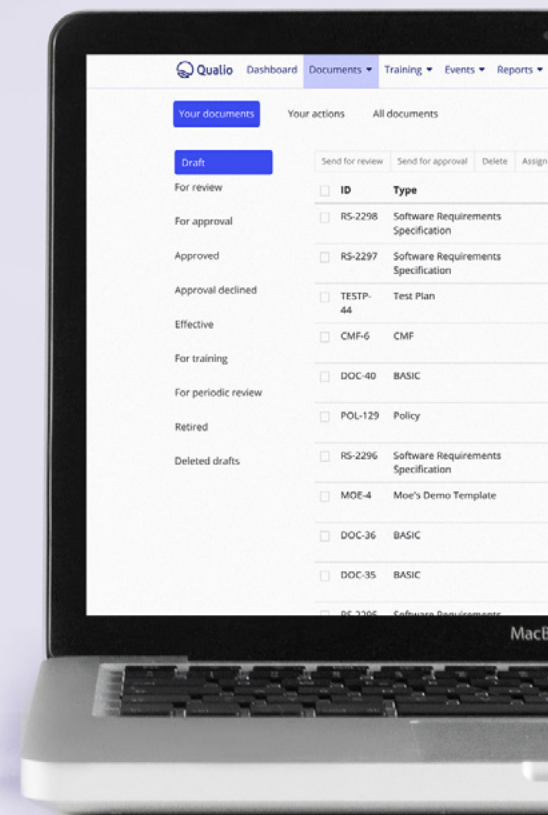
Qualio Dashboard Documents ▾ Training ▾ Events ▾ Reports ▾

Your documents Your actions All documents

Draft
For review
For approval
Approved
Approval declined
Effective
For training
For periodic review
Retired
Deleted drafts

Send for review Send for approval Delete Assign

| ID | Type |
|---|---|
| RS-2298 | Software Requirements Specification |
| RS-2297 | Software Requirements Specification |
| TESTP-44 | Test Plan |
| CMF-6 | CMF |
| DOC-40 | BASIC |
| POL-129 | Policy |
| RS-2296 | Software Requirements Specification |
| MOE-4 | Moe's Demo Template |
| DOC-36 | BASIC |
| DOC-35 | BASIC |
| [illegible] | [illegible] |

MacB